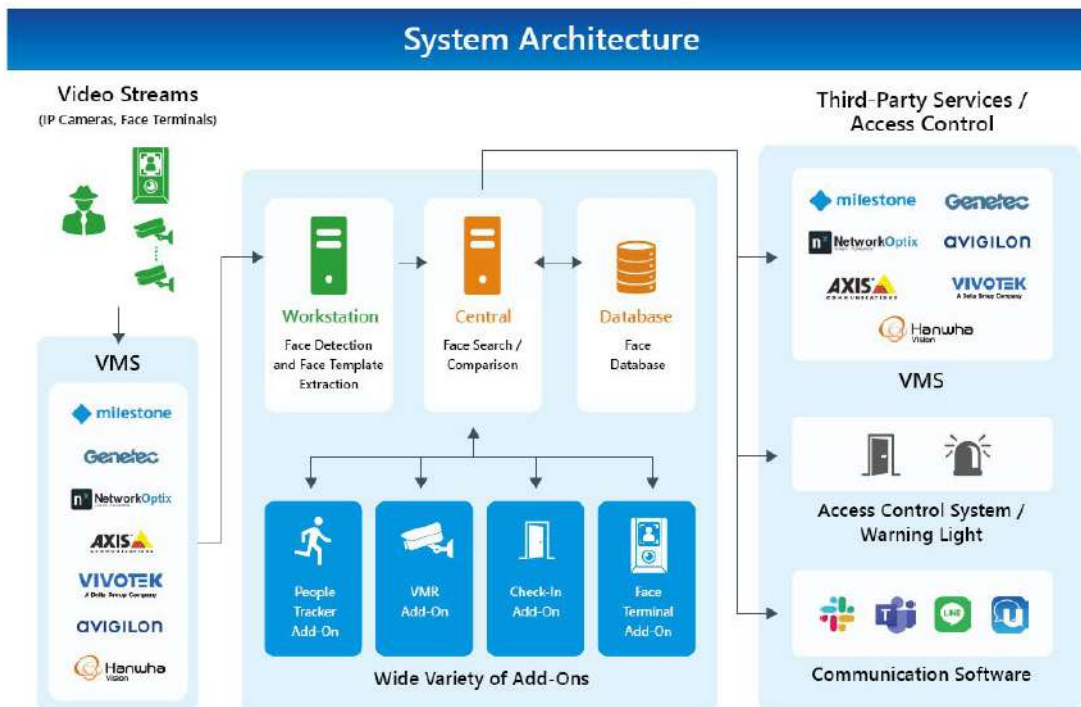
System Architecture

Video Streams
(IP Cameras, Face Terminals)

VMS

milestone
Genetec
NetworkOptix
AXIS
VIVOTEK
A Delta Group Company
avigilon
Hanwha
Vision

Workstation
Face Detection and Face Template Extraction

Central
Face Search / Comparison

Database
Face Database

People Tracker Add-On

VMR Add-On

Check-In Add-On

Face Terminal Add-On

Wide Variety of Add-Ons

Third-Party Services / Access Control

milestone
Genetec
NetworkOptix
avigilon
AXIS
VIVOTEK
A Delta Group Company
Hanwha
Vision

VMS

Access Control System / Warning Light

Communication Software